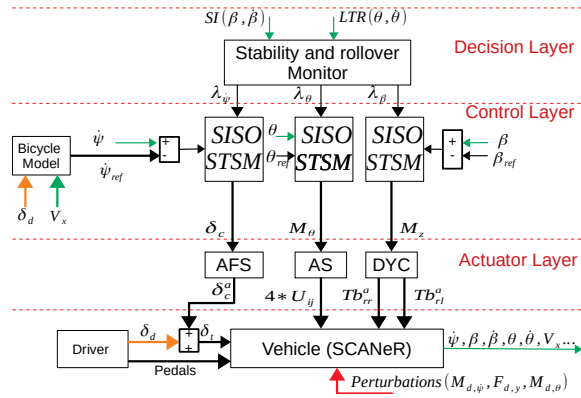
$SI(\beta, \dot{\beta})$

$LTR(\theta, \dot{\theta})$

Stability and rollover Monitor

Decision Layer

$\lambda_{\dot{\psi}}$

$\lambda_{\theta}$

$\lambda_{\beta}$

Control Layer

Bicycle Model

$\dot{\psi}$

+

-

$\dot{\psi}_{ref}$

$\delta_d$

$V_x$

SISO STSM

$\theta$

$\theta_{ref}$

SISO STSM

SISO STSM

+

-

$\beta$

$\beta_{ref}$

$\delta_c$

$M_{\theta}$

$M_z$

AFS

AS

DYC

Actuator Layer

$\delta_c^a$

$4 * U_{ij}$

$Tb_{rr}^a$

$Tb_{rl}^a$

Driver

$\delta_d$

+

+

$\delta_t$

Vehicle (SCANeR)

$\dot{\psi}, \beta, \dot{\beta}, \theta, \dot{\theta}, V_x ...$

Pedals

$Perturbations(M_{d,\dot{\psi}}, F_{d,y}, M_{d,\theta})$